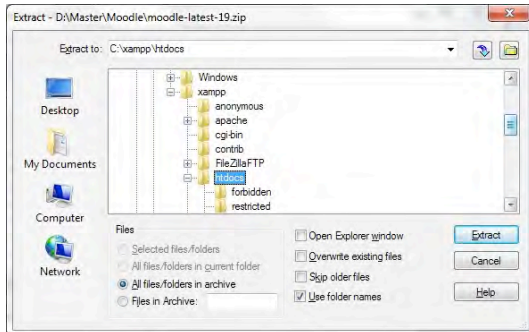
Extract - D:\Master\Moodle\moodle-latest-19.zip

Extract to: C:\xampp\htdocs

Desktop
My Documents
Computer
Network

Windows
xampp
anonymous
apache
cgi-bin
contrib
FileZillaFTP
htdocs
forbidden
restricted

Files
Selected files/folders
All files/folders in current folder
All files/folders in archive
Files in Archive:

Open Explorer window
Overwrite existing files
Skip older files
Use folder names

Extract
Cancel
Help